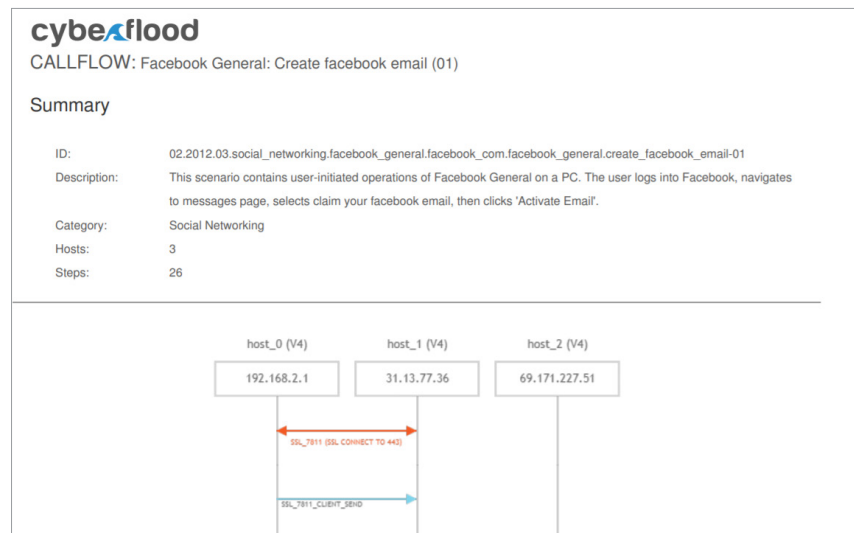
cyberflood

CALLFLOW: Facebook General: Create facebook email (01)

Summary

| | |
|---|---|
| ID: | 02.2012.03.social_networking.facebook_general.facebook_com.facebook_general.create_facebook_email-01 |
| Description: | This scenario contains user-initiated operations of Facebook General on a PC. The user logs into Facebook, navigates to messages page, selects claim your facebook email, then clicks 'Activate Email'. |
| Category: | Social Networking |
| Hosts: | 3 |
| Steps: | 26 |

host_0 (V4)
192.168.2.1

host_1 (V4)
31.13.77.36

host_2 (V4)
69.171.227.51

SSL_7811 (SSL CONNECT TO 443)

SSL_7811_CLIENT_SEND